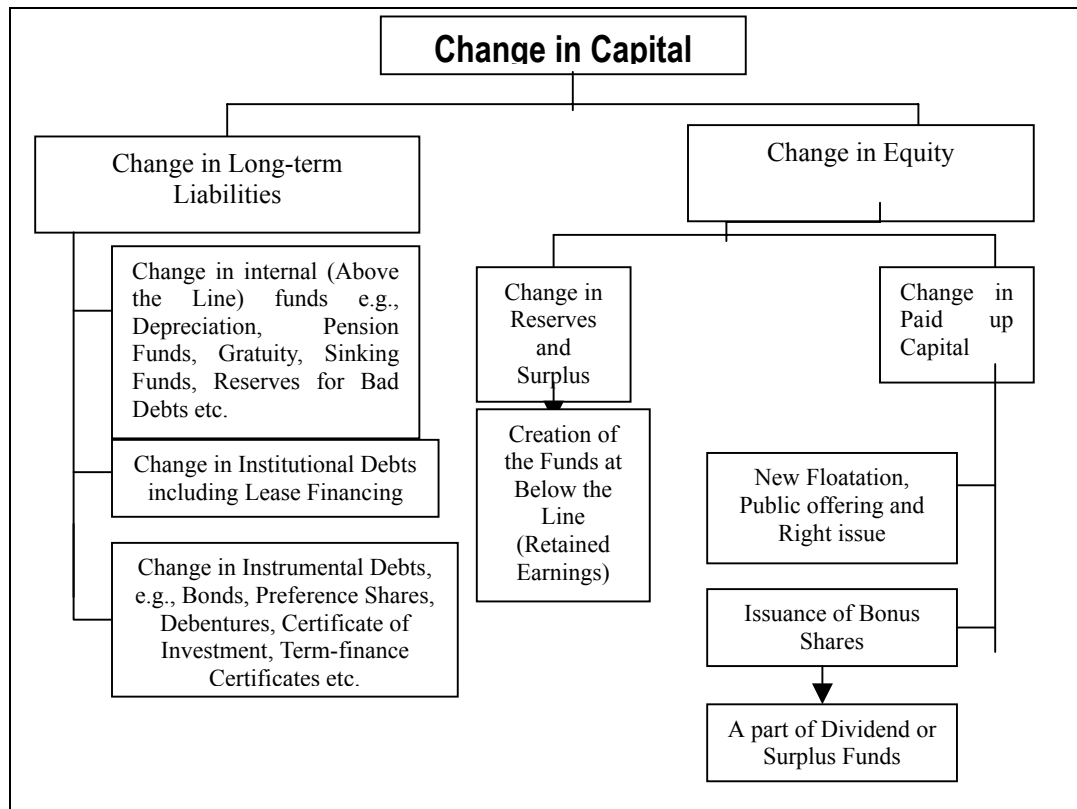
Change in Capital

Change in Long-term Liabilities

Change in internal (Above the Line) funds e.g., Depreciation, Pension Funds, Gratuity, Sinking Funds, Reserves for Bad Debts etc.

Change in Institutional Debts including Lease Financing

Change in Instrumental Debts, e.g., Bonds, Preference Shares, Debentures, Certificate of Investment, Term-finance Certificates etc.

Change in Equity

Change in Reserves and Surplus

Creation of the Funds at Below the Line (Retained Earnings)

Change in Paid up Capital

New Floatation, Public offering and Right issue

Issuance of Bonus Shares

A part of Dividend or Surplus Funds